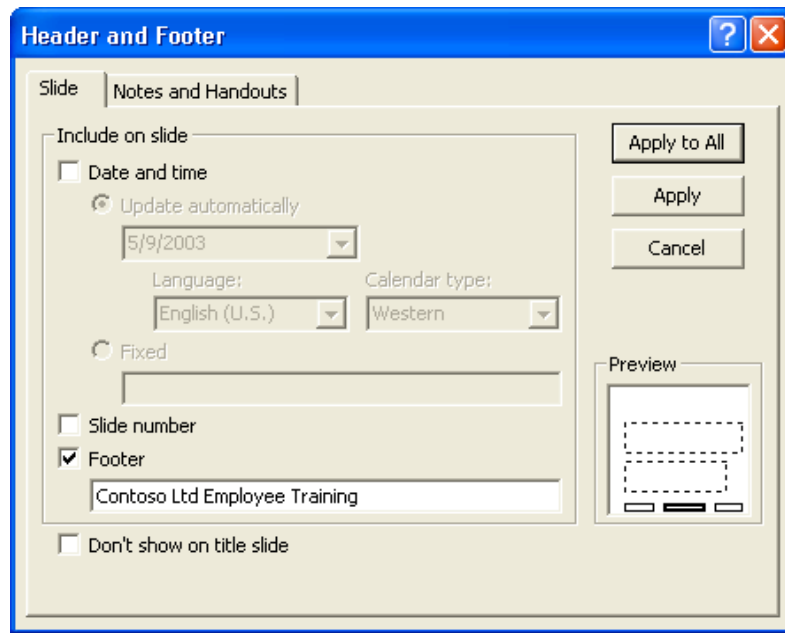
Header and Footer

?

Slide

Notes and Handouts

Include on slide

Date and time

Update automatically

5/9/2003

Language:

English (U.S.)

Calendar type:

Western

Fixed

Slide number

Footer

Contoso Ltd Employee Training

Don't show on title slide

Apply to All

Apply

Cancel

Preview